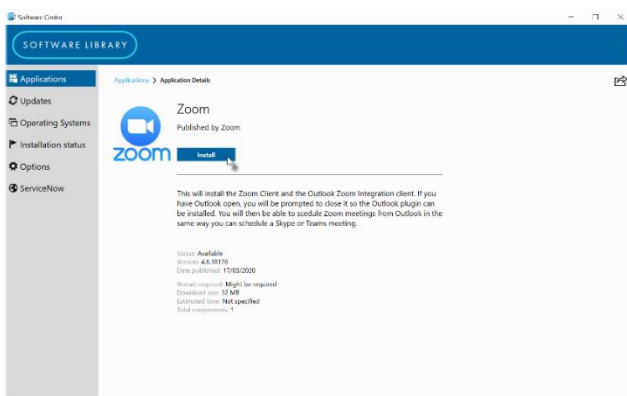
Software Center

SOFTWARE LIBRARY

Applications
Updates
Operating Systems
Installation status
Options
ServiceNow

Applications > Application Details

zoom

Zoom
Published by Zoom

Install

This will install the Zoom Client and the Outlook Zoom Integration client. If you have Outlook open, you will be prompted to close it so the Outlook plugin can be installed. You will then be able to scedule Zoom meetings from Outlook in the same way you can schedule a Skype or Teams meeting.

Status: Available
Version: 4.6.18176
Date published: 17/03/2020

Restart required: Might be required
Download size: 37 MB
Estimated time: Not specified
Total components: 1